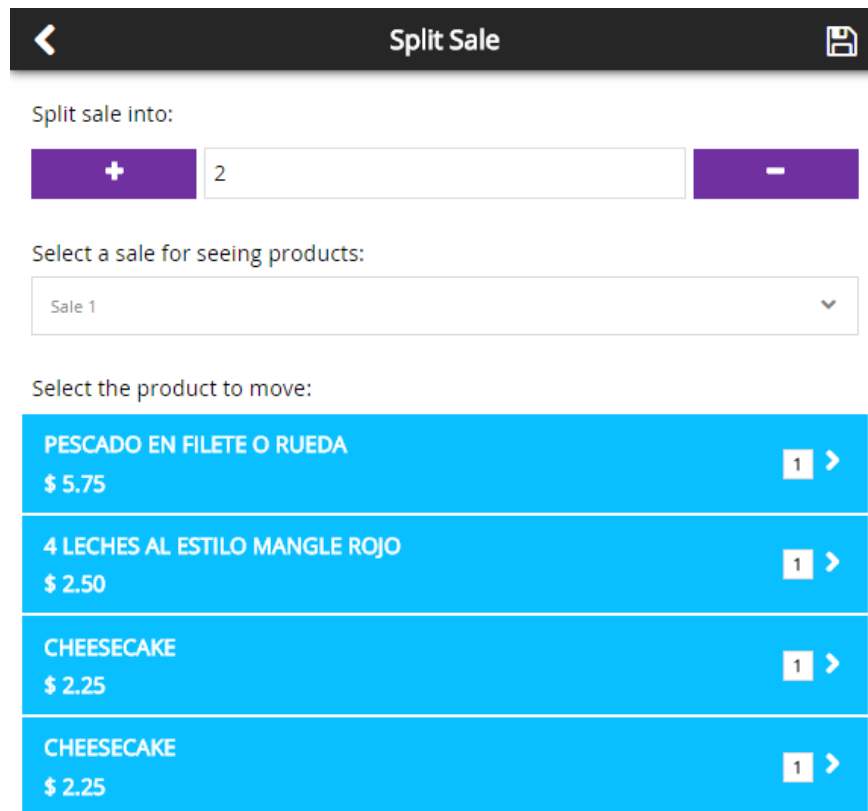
Split Sale

Split sale into:

+ 2 −

Select a sale for seeing products:

Sale 1

Select the product to move:

PESCADO EN FILETE O RUEDA
$ 5.75
1

4 LECHES AL ESTILO MANGLE ROJO
$ 2.50
1

CHEESECAKE
$ 2.25
1

CHEESECAKE
$ 2.25
1